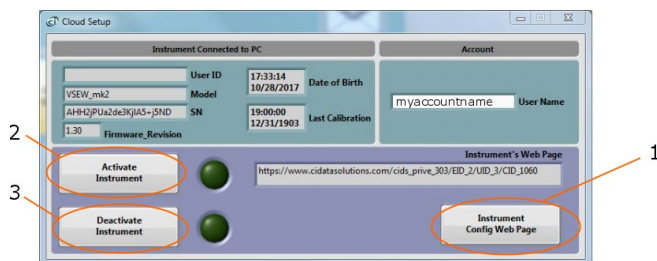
Cloud Setup

Instrument Connected to PC

Account

User ID

VSEW_mk2 Model

AHH2jPUa2de3KjIA5+j5ND SN

1.30 Firmware_Revision

17:33:14
10/28/2017 Date of Birth

19:00:00
12/31/1903 Last Calibration

myaccountname User Name

Instrument's Web Page

https://www.cidatasolutions.com/cids_prive_303/EID_2/UID_3/CID_1060

Activate Instrument

Deactivate Instrument

Instrument Config Web Page

1

2

3